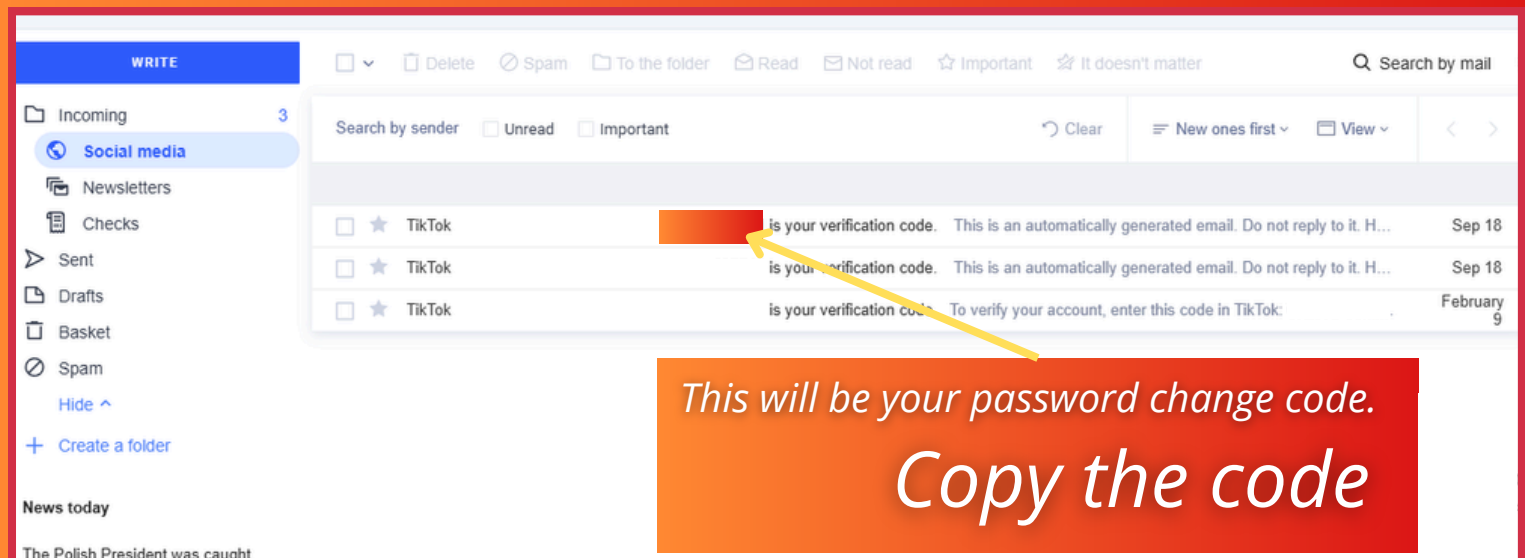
WRITE

Delete Spam To the folder Read Not read Important It doesn't matter

Search by mail

Incoming 3
Social media
Newsletters
Checks
Sent
Drafts
Basket
Spam
Hide
Create a folder

News today

The Polish President was caught

Search by sender Unread Important Clear New ones first View

TikTok is your verification code. This is an automatically generated email. Do not reply to it. H... Sep 18

TikTok is your verification code. This is an automatically generated email. Do not reply to it. H... Sep 18

TikTok is your verification code. To verify your account, enter this code in TikTok: . February 9

This will be your password change code.

Copy the code